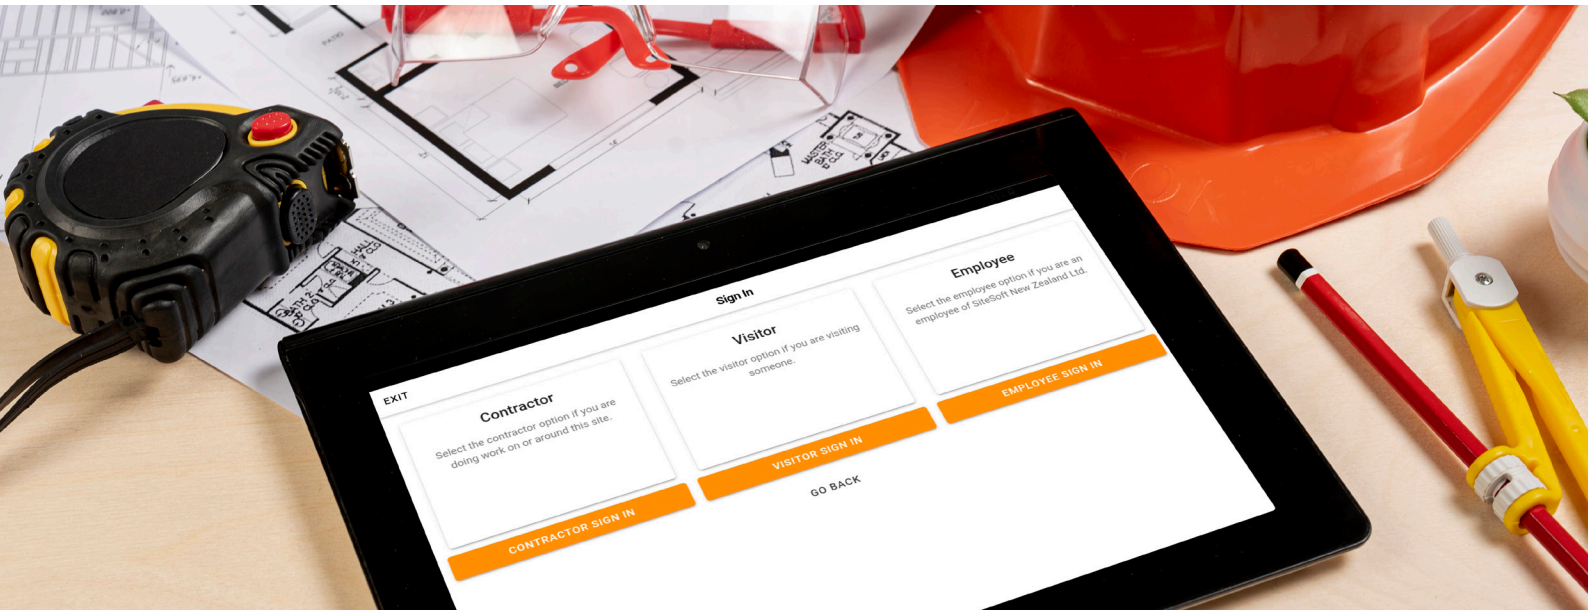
EXIT

Sign In

Contractor

Select the contractor option if you are doing work on or around this site.

CONTRACTOR SIGN IN

Visitor

Select the visitor option if you are visiting someone.

VISITOR SIGN IN

Employee

Select the employee option if you are an employee of SiteSoft New Zealand Ltd.

EMPLOYEE SIGN IN

GO BACK